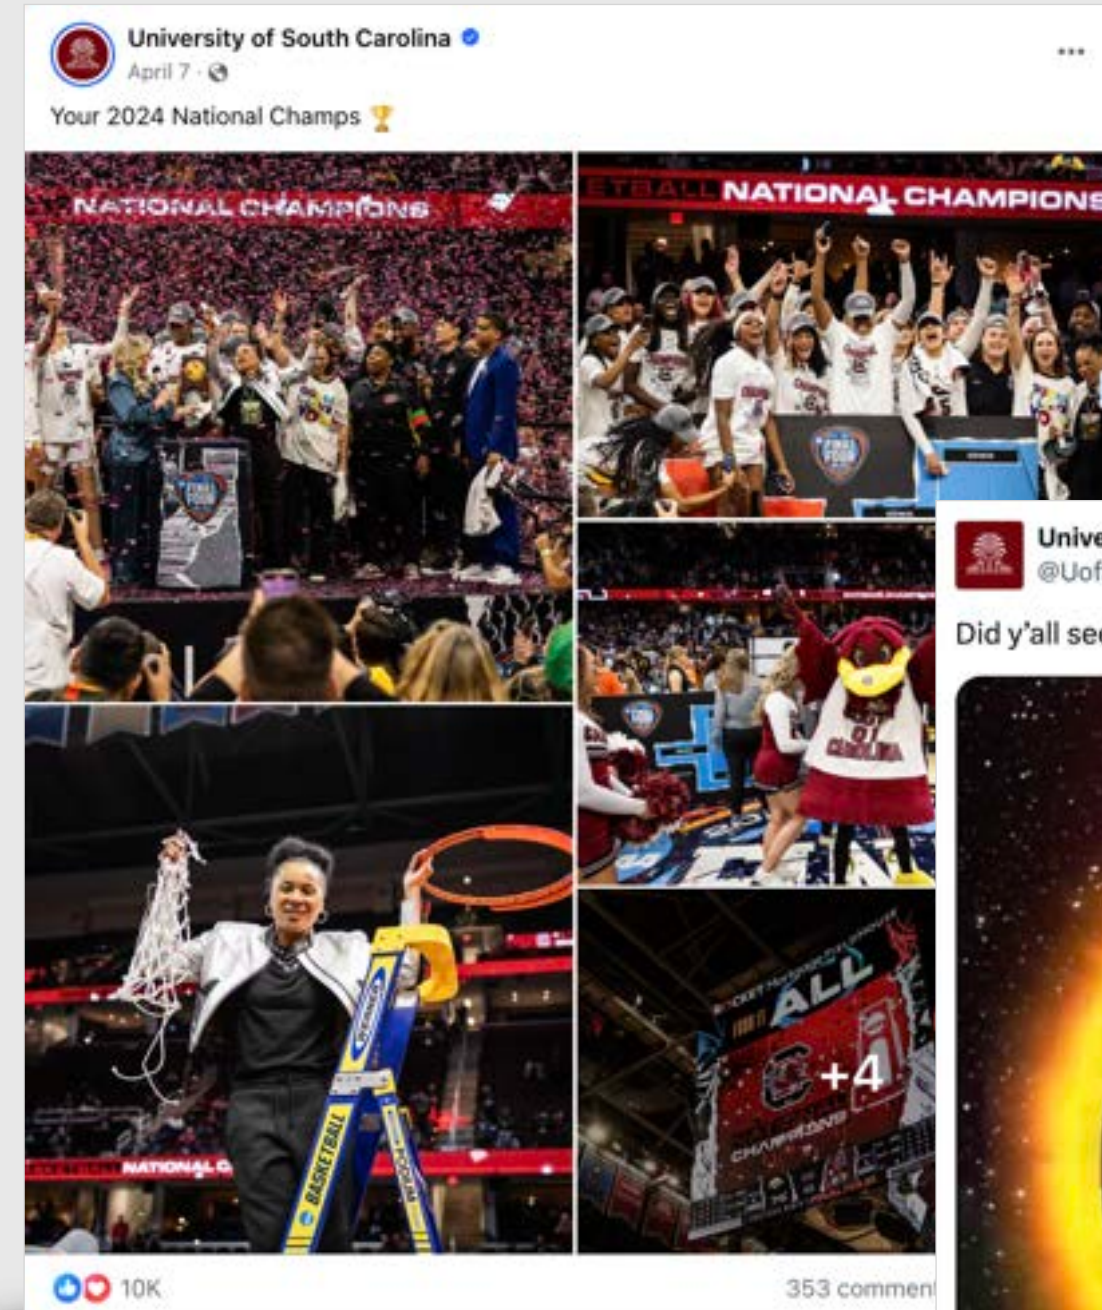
University of South Carolina
April 7 ·

Your 2024 National Champs 🏆

NATIONAL CHAMPIONS

ETBALL NATIONAL CHAMPIONS

FINAL FOUR

COCKY 01 CAROLINA

ALL

CHAMPIONS

+4

NATIONAL C

BASKETBALL

Unive
@Uof

Did y'all se

10K

353 commen